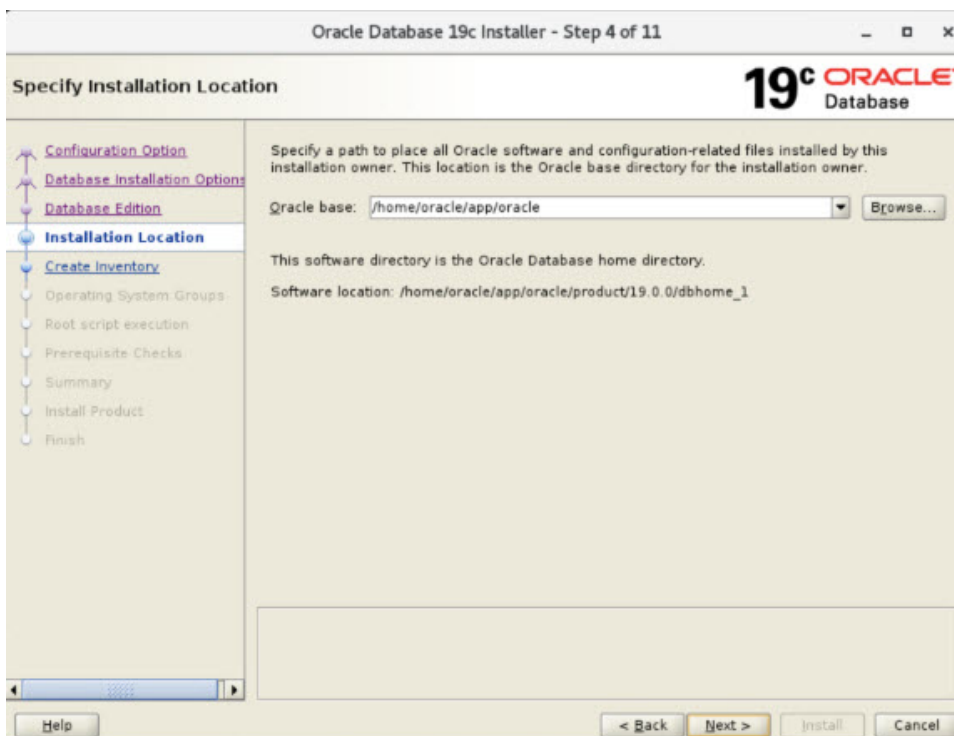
Oracle Database 19c Installer - Step 4 of 11

Specify Installation Location

19c ORACLE Database

Configuration Option
Database Installation Options
Database Edition
Installation Location
Create Inventory
Operating System Groups
Root script execution
Prerequisite Checks
Summary
Install Product
Finish

Specify a path to place all Oracle software and configuration-related files installed by this installation owner. This location is the Oracle base directory for the installation owner.

Oracle base: /home/oracle/app/oracle

Browse...

This software directory is the Oracle Database home directory.

Software location: /home/oracle/app/oracle/product/19.0.0/dbhome_1

Help

< Back

Next >

Install

Cancel